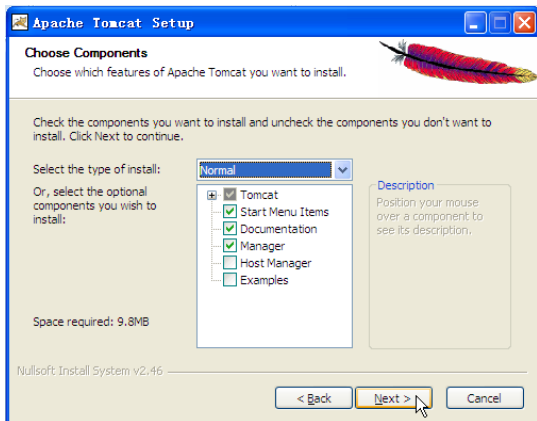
Apache Tomcat Setup

Choose Components
Choose which features of Apache Tomcat you want to install.

Check the components you want to install and uncheck the components you don't want to install. Click Next to continue.

Select the type of install:
Normal

Or, select the optional components you wish to install:

Tomcat
Start Menu Items
Documentation
Manager
Host Manager
Examples

Description
Position your mouse over a component to see its description.

Space required: 9.8MB

Nullsoft Install System v2.46

< Back
Next >
Cancel